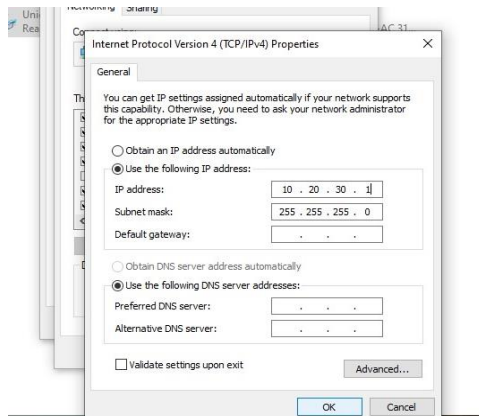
Uni
Rea
Networking Sharing
Co
AC 31
Th
D
Internet Protocol Version 4 (TCP/IPv4) Properties
×
General
You can get IP settings assigned automatically if your network supports this capability. Otherwise, you need to ask your network administrator for the appropriate IP settings.
Obtain an IP address automatically
Use the following IP address:
IP address: 10 . 20 . 30 . 1
Subnet mask: 255 . 255 . 255 . 0
Default gateway: . . .
Obtain DNS server address automatically
Use the following DNS server addresses:
Preferred DNS server: . . .
Alternative DNS server: . . .
Validate settings upon exit
Advanced...
OK
Cancel